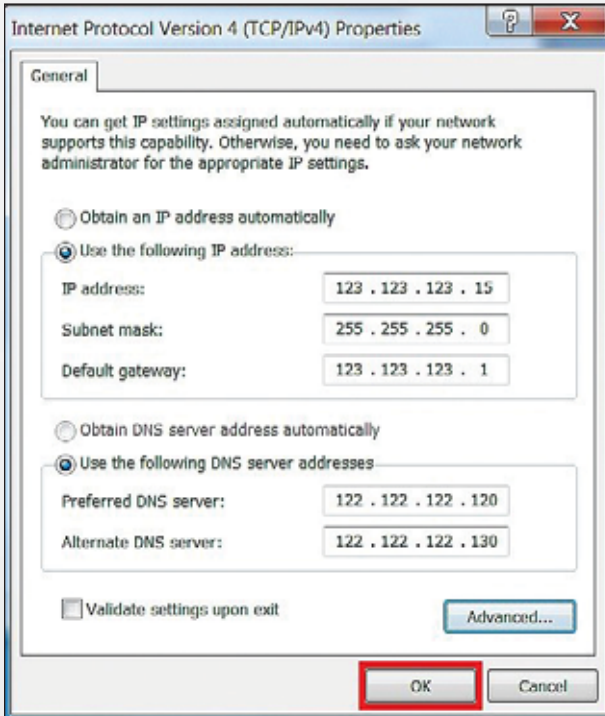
Internet Protocol Version 4 (TCP/IPv4) Properties

?

X

General

You can get IP settings assigned automatically if your network supports this capability. Otherwise, you need to ask your network administrator for the appropriate IP settings.

Obtain an IP address automatically

Use the following IP address:

IP address: 123 . 123 . 123 . 15

Subnet mask: 255 . 255 . 255 . 0

Default gateway: 123 . 123 . 123 . 1

Obtain DNS server address automatically

Use the following DNS server addresses

Preferred DNS server: 122 . 122 . 122 . 120

Alternate DNS server: 122 . 122 . 122 . 130

Validate settings upon exit

Advanced...

OK

Cancel